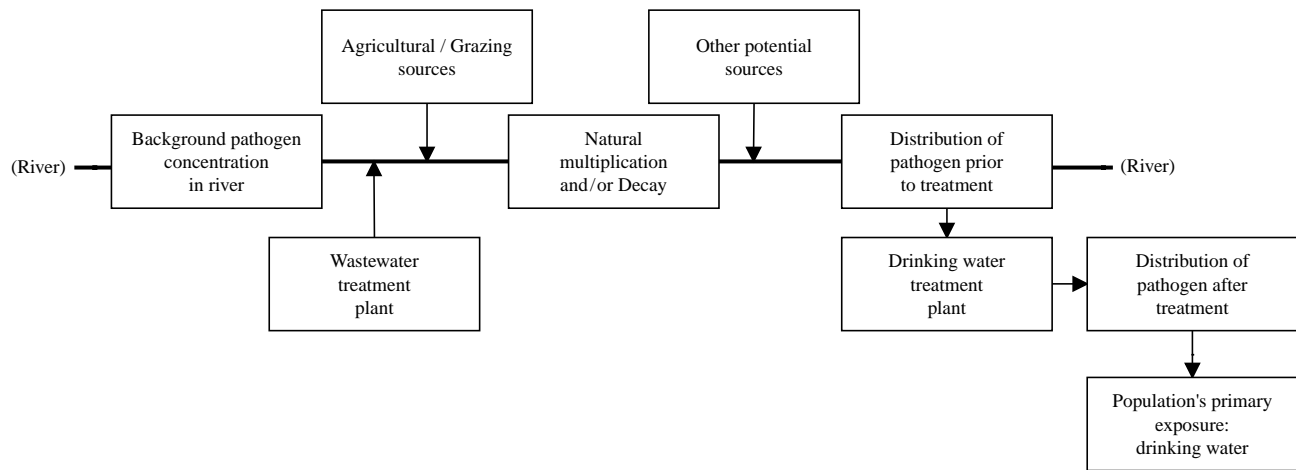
Agricultural / Grazing sources

Other potential sources

(River)

Background pathogen concentration in river

Natural multiplication and/or Decay

Distribution of pathogen prior to treatment

(River)

Wastewater treatment plant

Drinking water treatment plant

Distribution of pathogen after treatment

Population's primary exposure: drinking water